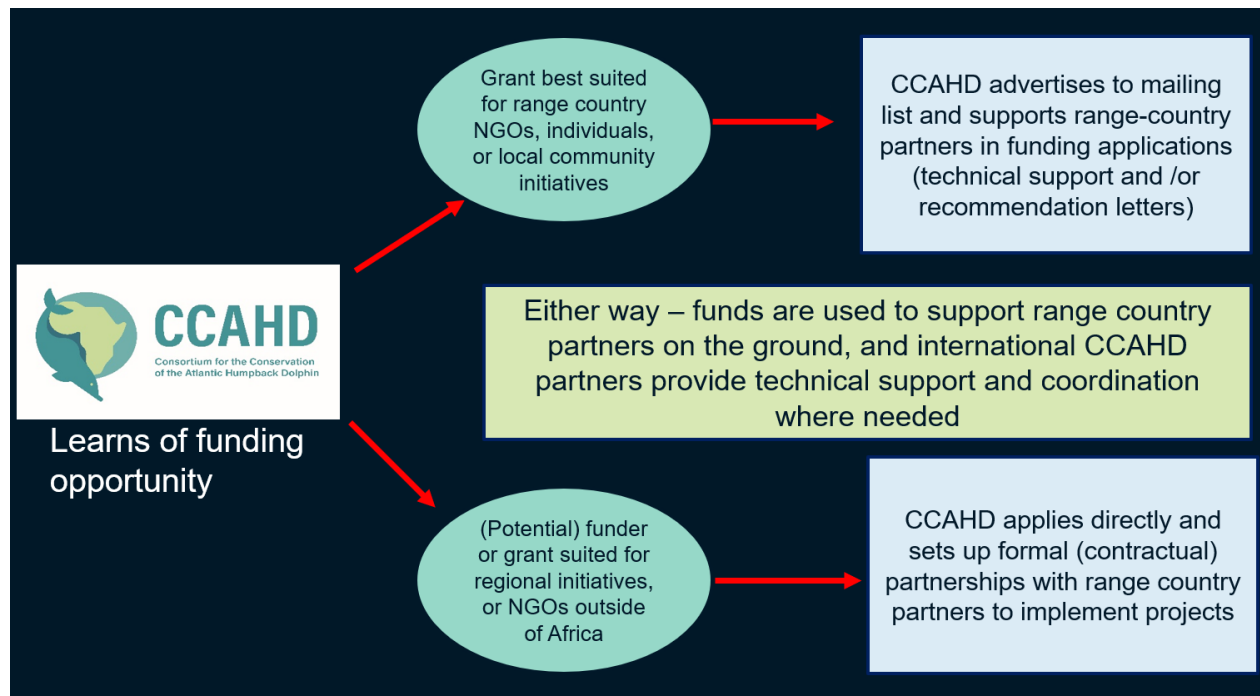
CCAHD
Consortium for the Conservation of the Atlantic Humpback Dolphin

Learns of funding opportunity

Grant best suited for range country NGOs, individuals, or local community initiatives

CCAHD advertises to mailing list and supports range-country partners in funding applications (technical support and /or recommendation letters)

Either way – funds are used to support range country partners on the ground, and international CCAHD partners provide technical support and coordination where needed

(Potential) funder or grant suited for regional initiatives, or NGOs outside of Africa

CCAHD applies directly and sets up formal (contractual) partnerships with range country partners to implement projects